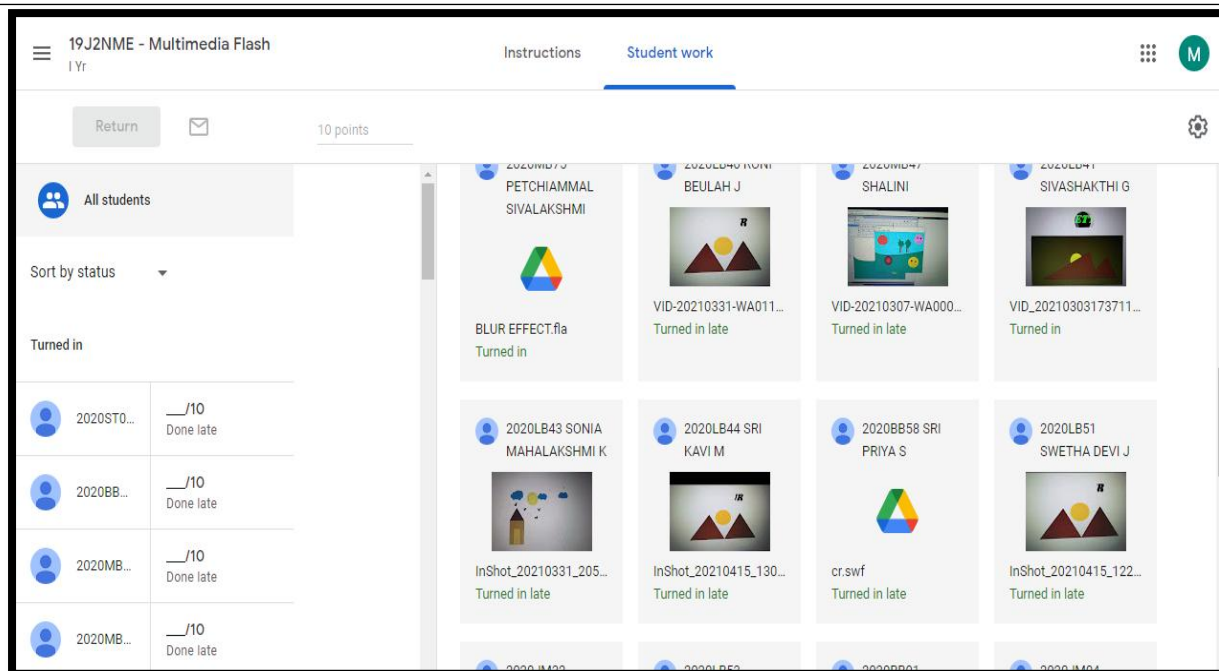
19J2NME - Multimedia Flash
I Yr

Instructions
Student work

M

Return

10 points

All students

Sort by status

Turned in

2020ST0... __/10 Done late

2020BB... __/10 Done late

2020MB... __/10 Done late

2020MB... __/10 Done late

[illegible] PETCHIAMMAL SIVALAKSHMI
BLUR EFFECT.fla
Turned in

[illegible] BEULAH J
VID-20210331-WA011...
Turned in late

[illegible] SHALINI
VID-20210307-WA000...
Turned in late

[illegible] SIVASHAKTHI G
VID_20210303173711...
Turned in

2020LB43 SONIA MAHALAKSHMI K
InShot_20210331_205...
Turned in late

2020LB44 SRI KAVI M
InShot_20210415_130...
Turned in late

2020BB58 SRI PRIYA S
cr.swf
Turned in late

2020LB51 SWETHA DEVI J
InShot_20210415_122...
Turned in late